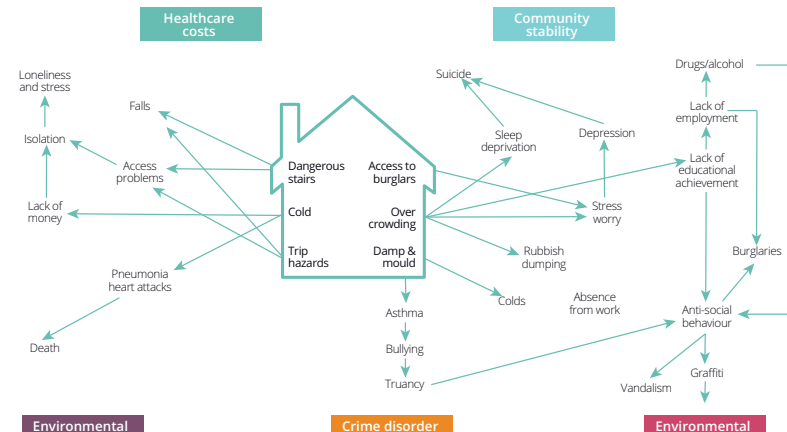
Healthcare costs

Community stability

Loneliness and stress

Falls

Isolation

Access problems

Lack of money

Pneumonia heart attacks

Death

Dangerous stairs

Cold

Trip hazards

Access to burglars

Over crowding

Damp & mould

Suicide

Sleep deprivation

Depression

Stress worry

Rubbish dumping

Colds

Asthma

Bullying

Truancy

Absence from work

Drugs/alcohol

Lack of employment

Lack of educational achievement

Burglaries

Anti-social behaviour

Vandalism

Graffiti

Environmental

Crime disorder

Environmental